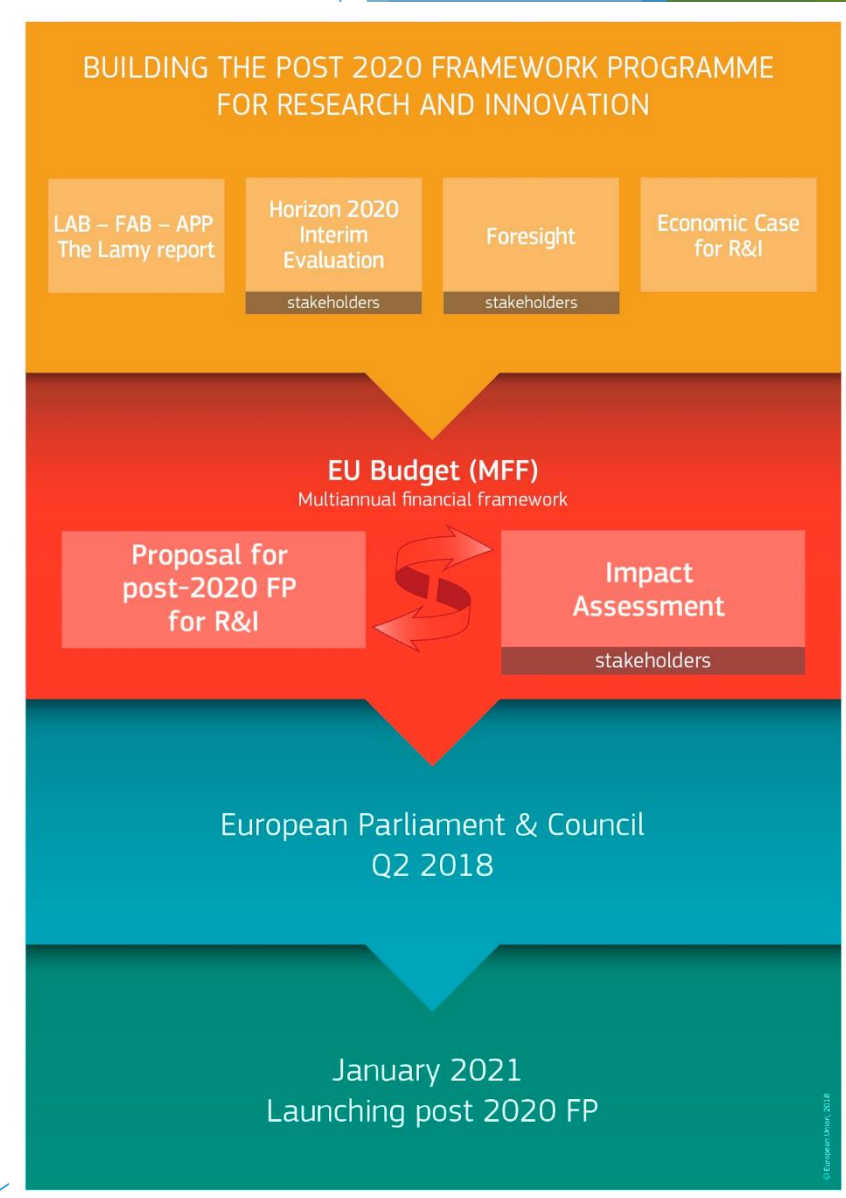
BUILDING THE POST 2020 FRAMEWORK PROGRAMME FOR RESEARCH AND INNOVATION

LAB – FAB – APP The Lamy report

Horizon 2020 Interim Evaluation

stakeholders

Foresight

stakeholders

Economic Case for R&I

EU Budget (MFF)
Multiannual financial framework

Proposal for post-2020 FP for R&I

Impact Assessment

stakeholders

European Parliament & Council
Q2 2018

January 2021
Launching post 2020 FP

© European Union, 2018